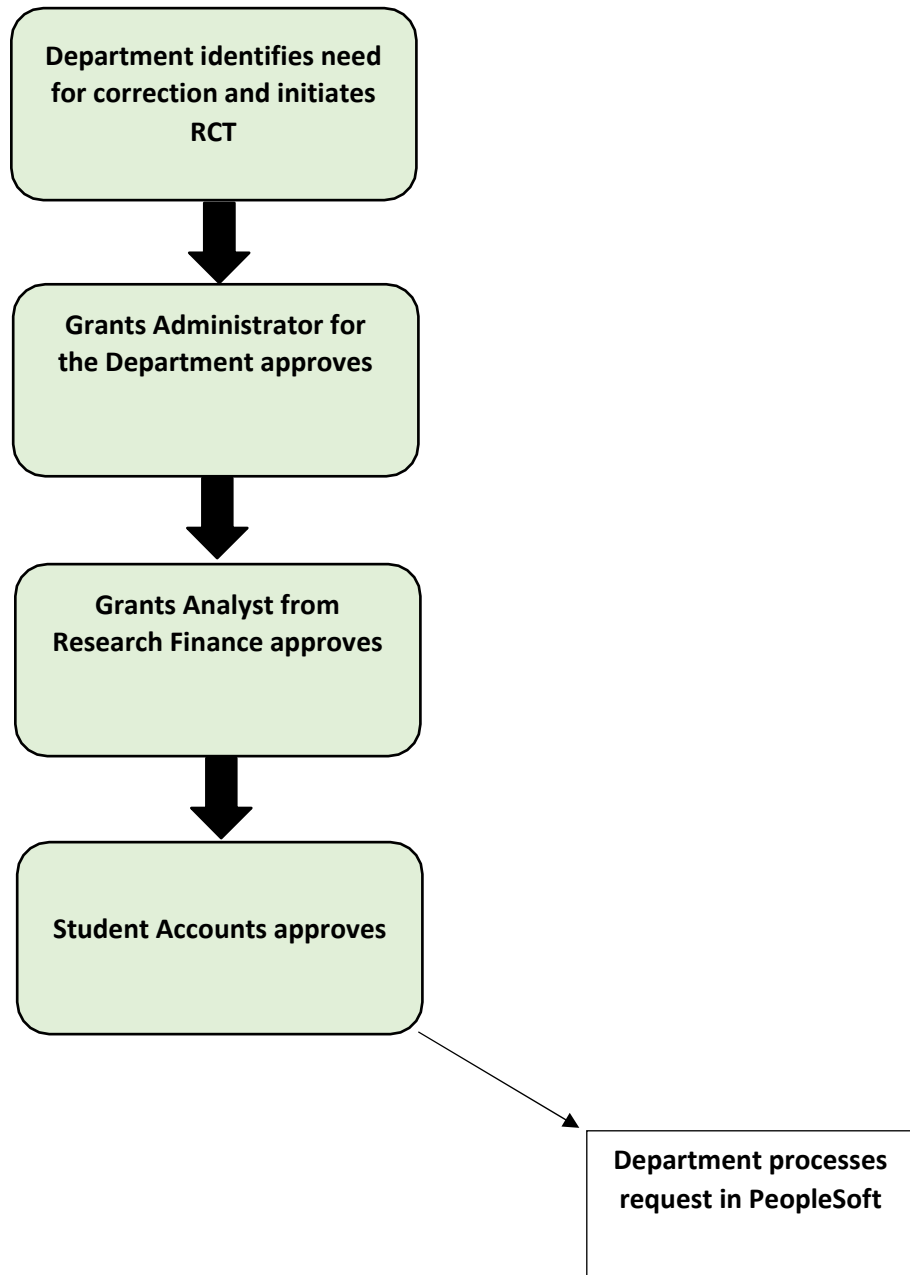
Department identifies need for correction and initiates RCT

Grants Administrator for the Department approves

Grants Analyst from Research Finance approves

Student Accounts approves

Department processes request in PeopleSoft